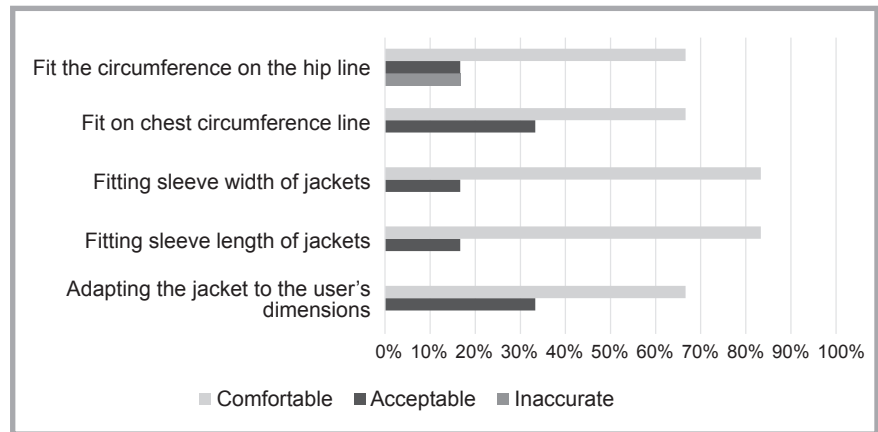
Fit the circumference on the hip line

Fit on chest circumference line

Fitting sleeve width of jackets

Fitting sleeve length of jackets

Adapting the jacket to the user's dimensions

0% 10% 20% 30% 40% 50% 60% 70% 80% 90% 100%

Comfortable Acceptable Inaccurate